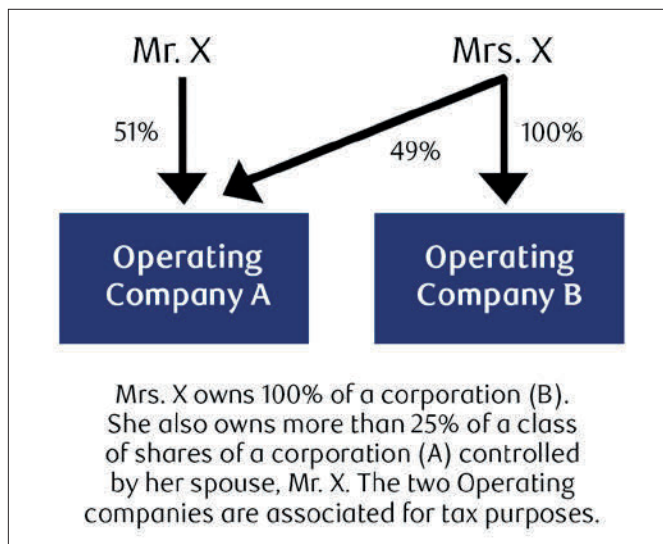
Mr. X

Mrs. X

51%

49%

100%

Operating Company A

Operating Company B

Mrs. X owns 100% of a corporation (B). She also owns more than 25% of a class of shares of a corporation (A) controlled by her spouse, Mr. X. The two Operating companies are associated for tax purposes.